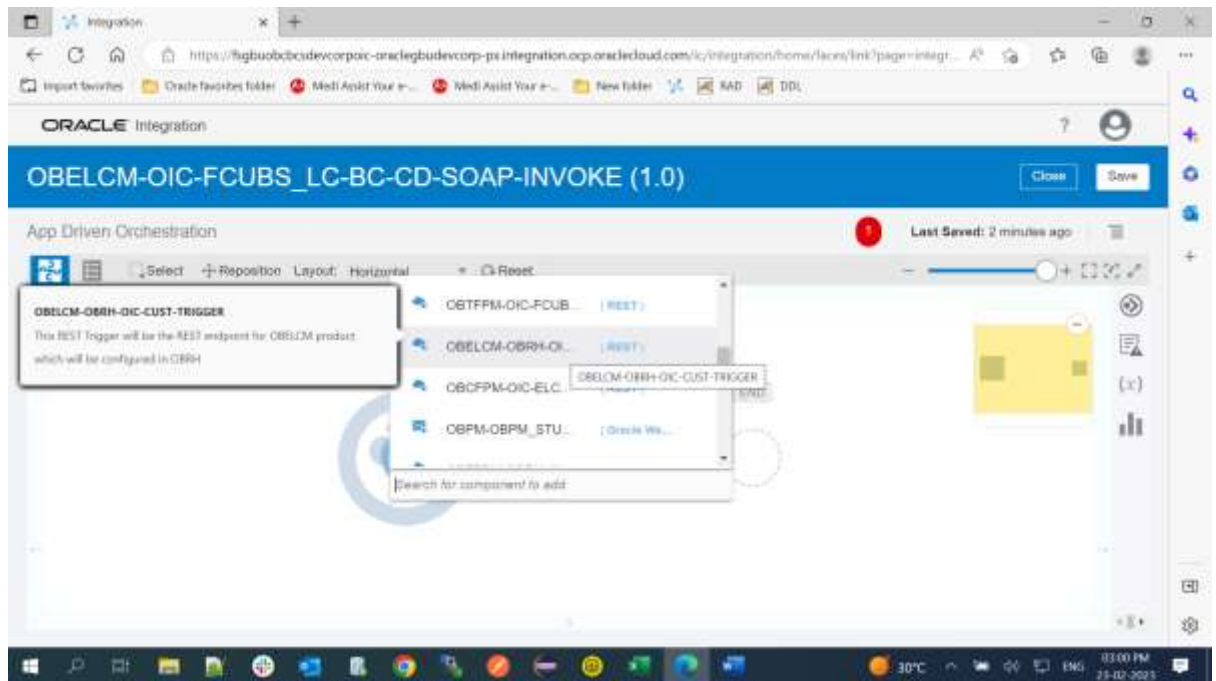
Integration

https://fsgbuobcbcsdevcorpoic-oraclegbudevcorp-px.integration.ocp.oraclecloud.com/ic/integration/home/faces/link?page=integr...

Import favorites | Oracle favorites folder | Medi Assist Your e-... | Medi Assist Your e-... | New folder | RAD | DDL

ORACLE Integration

OBELCM-OIC-FCUBS_LC-BC-CD-SOAP-INVOKE (1.0)

Close | Save

App Driven Orchestration

Last Saved: 2 minutes ago

Select | Reposition | Layout: Horizontal | Reset

OBELCM-OBRH-OIC-CUST-TRIGGER

This REST Trigger will be the REST endpoint for OBELCM product which will be configured in OBRH

OBTFPM-OIC-FCUB... | REST
OBELCM-OBRH-OI... | REST
OBCFPM-OIC-ELC... | REST
OBPM-OBPM_STU... | Oracle We...

OBELCM-OBRH-OIC-CUST-TRIGGER

END

Search for component to add

30°C ENG 03:00 PM 23-02-2023